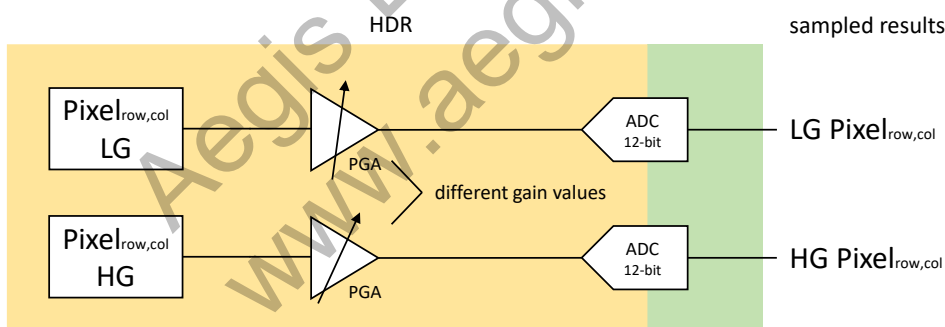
HDR

sampled results

Aegis

www.aeg

$\text{Pixel}_{\text{row,col}}$
LG

PGA

ADC
12-bit

LG $\text{Pixel}_{\text{row,col}}$

different gain values

$\text{Pixel}_{\text{row,col}}$
HG

PGA

ADC
12-bit

HG $\text{Pixel}_{\text{row,col}}$